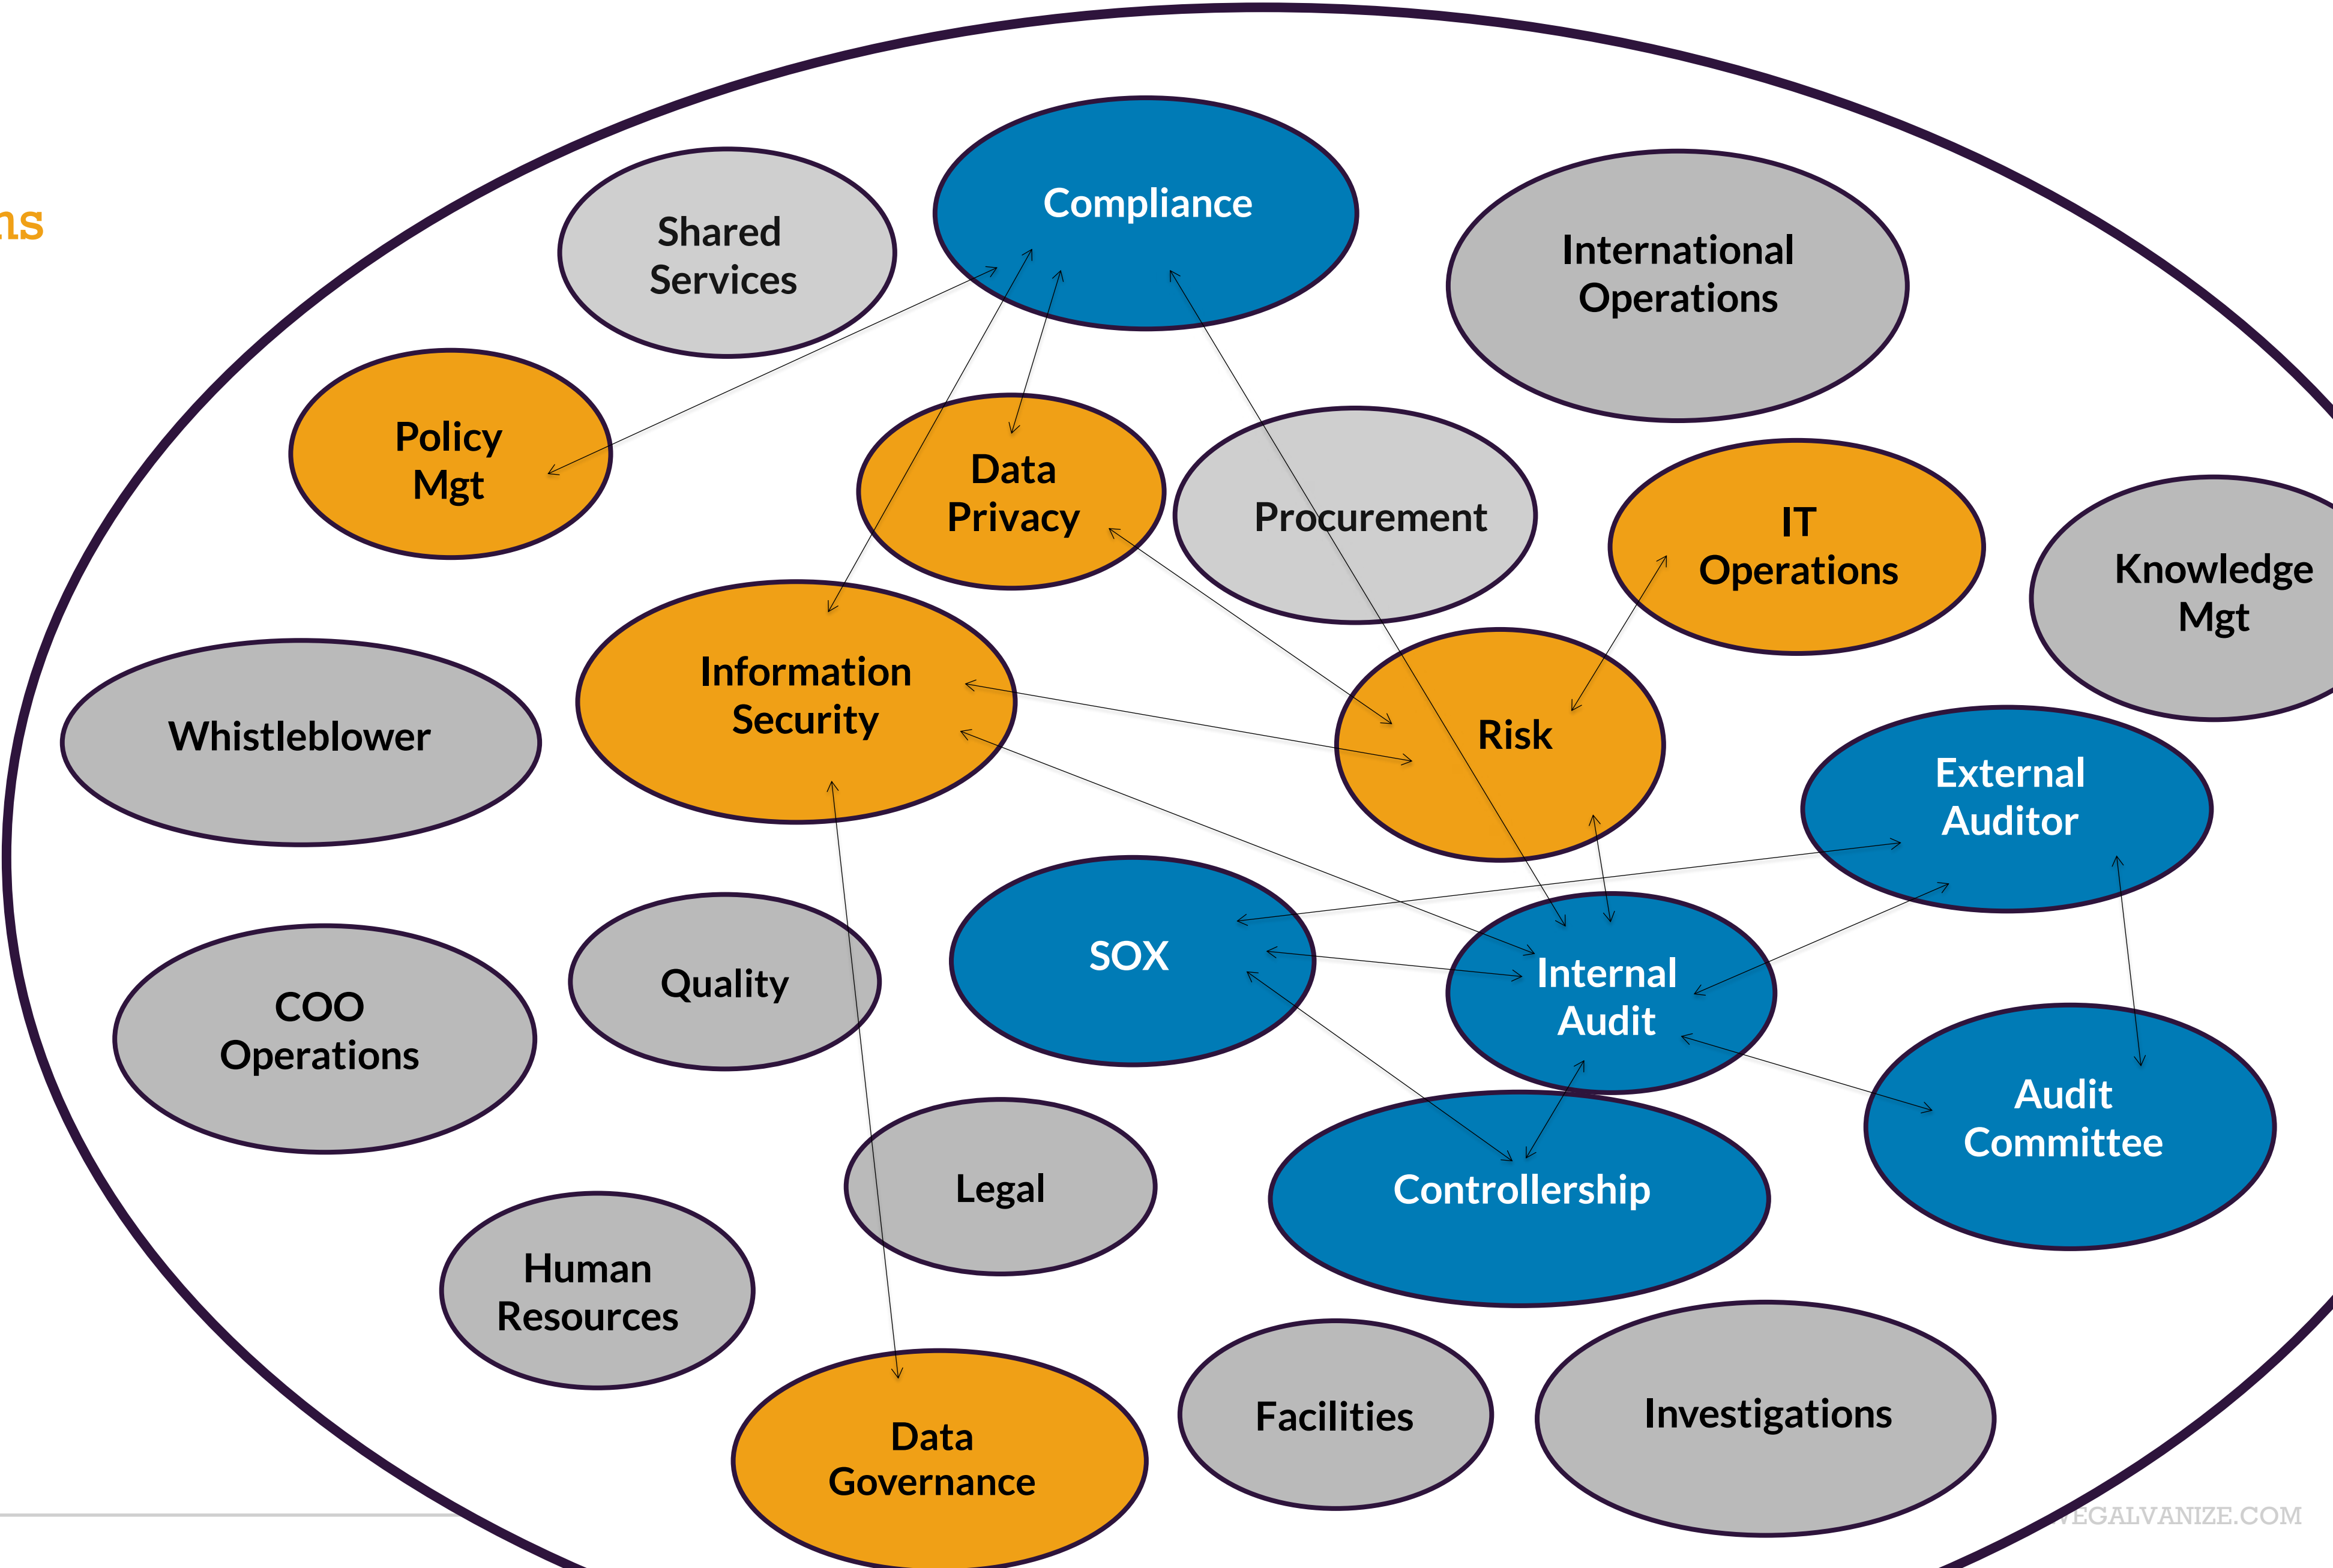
ns

Shared Services

Compliance

International Operations

Policy Mgt

Data Privacy

Procurement

IT Operations

Knowledge Mgt

Information Security

Whistleblower

Risk

External Auditor

SOX

Internal Audit

COO Operations

Quality

Audit Committee

Legal

Controllership

Human Resources

Data Governance

Facilities

Investigations

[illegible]EGALVANIZE.COM